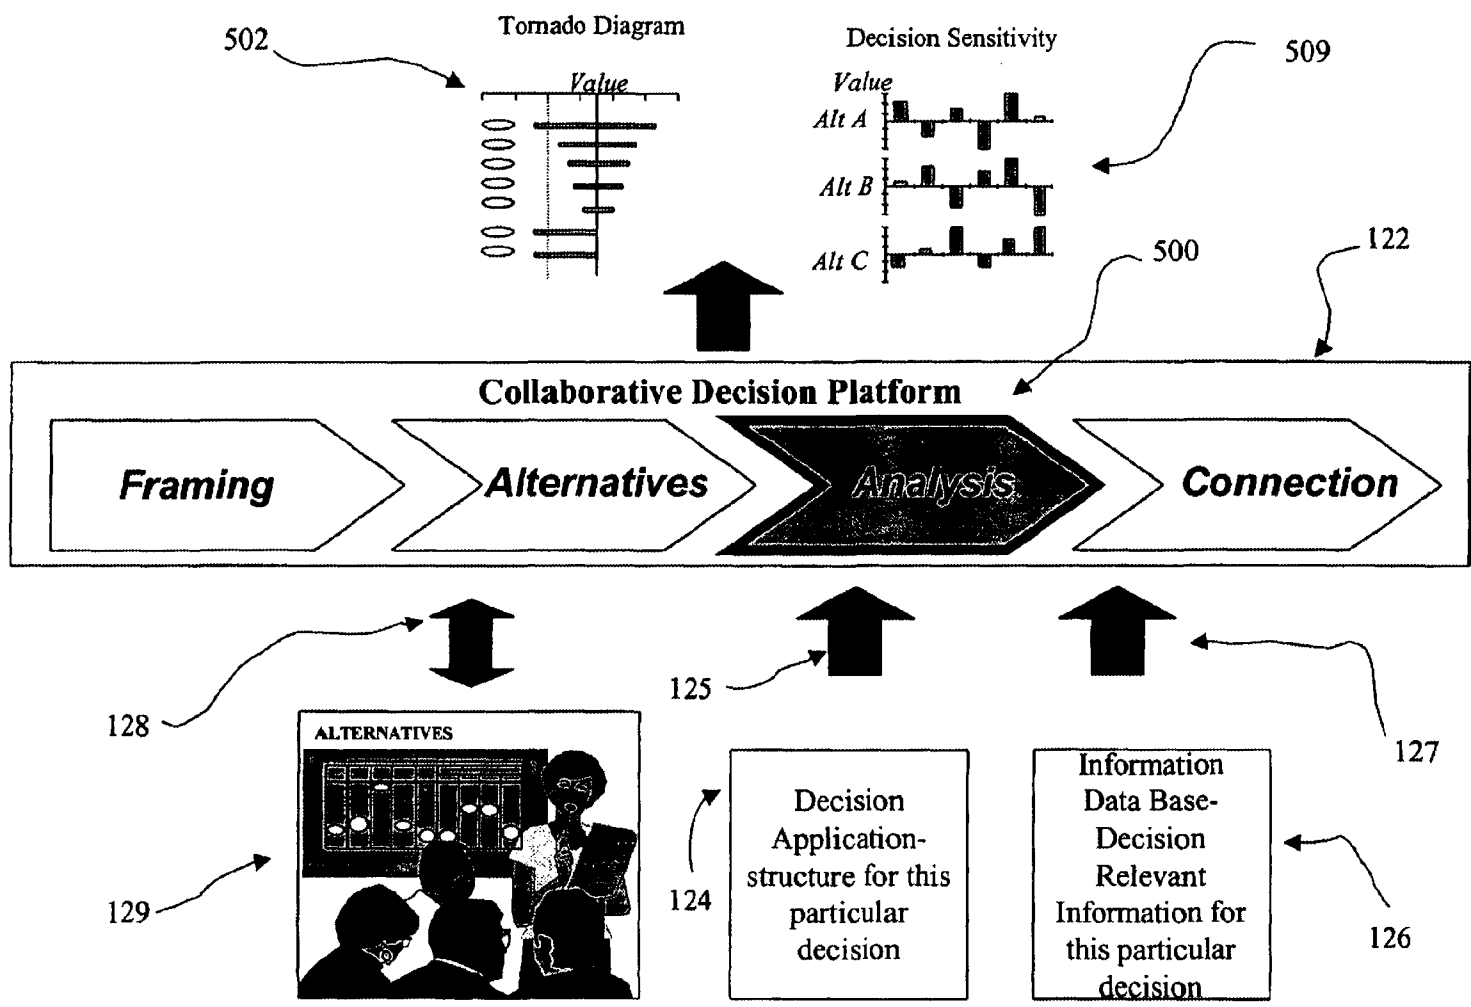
502

Tornado Diagram

Value

Decision Sensitivity

Value

Alt A

Alt B

Alt C

509

500

122

Collaborative Decision Platform

Framing

Alternatives

Analysis

Connection

128

125

127

ALTERNATIVES

129

124

Decision Application-structure for this particular decision

Information Data Base-Decision Relevant Information for this particular decision

126